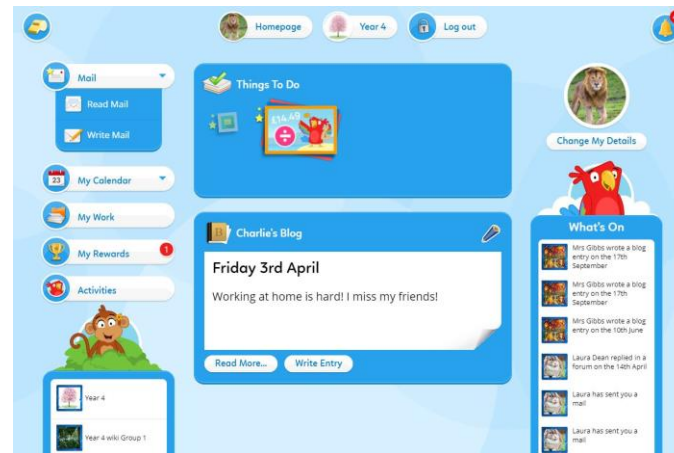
Homepage
Year 4
Log out

Mail
Read Mail
Write Mail

23
My Calendar
My Work
My Rewards
1
Activities

Year 4
Year 4 wiki Group 1

Things To Do
£14.40

Charlie's Blog
Friday 3rd April
Working at home is hard! I miss my friends!
Read More...
Write Entry

Change My Details

What's On
Mrs Gibbs wrote a blog entry on the 17th September
Mrs Gibbs wrote a blog entry on the 17th September
Mrs Gibbs wrote a blog entry on the 10th June
Laura Dean replied in a forum on the 14th April
Laura has sent you a mail
Laura has sent you a mail